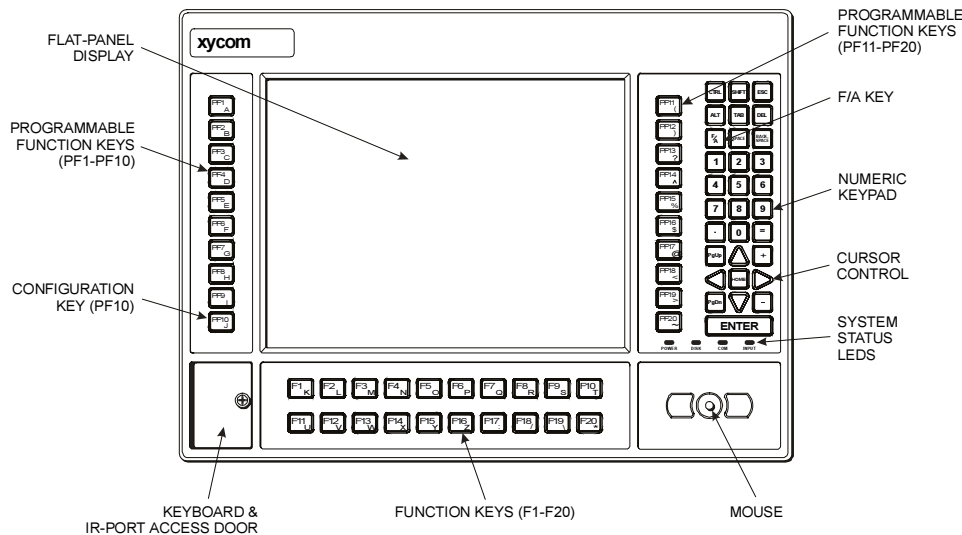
xycom

FLAT-PANEL DISPLAY

PROGRAMMABLE FUNCTION KEYS (PF1-PF10)

CONFIGURATION KEY (PF10)

PROGRAMMABLE FUNCTION KEYS (PF11-PF20)

F/A KEY

NUMERIC KEYPAD

CURSOR CONTROL

SYSTEM STATUS LEDS

PF1 A
PF2 B
PF3 C
PF4 D
PF5 E
PF6 F
PF7 G
PF8 H
PF9 I
PF10 J

PF11
PF12
PF13 ?
PF14 ^
PF15 %
PF16 $
PF17 @
PF18 <
PF19 >
PF20 ~

CTRL SHIFT ESC
ALT TAB DEL
F/A SPACE BACK SPACE
1 2 3
4 5 6
7 8 9
. 0 =
PgUp +
HOME
PgDn -
ENTER

POWER DISK COM INPUT

F1 K
F2 L
F3 M
F4 N
F5 O
F6 P
F7 Q
F8 R
F9 S
F10 T
F11 U
F12 V
F13 W
F14 X
F15 Y
F16 Z
F17
F18
F19
F20

KEYBOARD & IR-PORT ACCESS DOOR

FUNCTION KEYS (F1-F20)

MOUSE